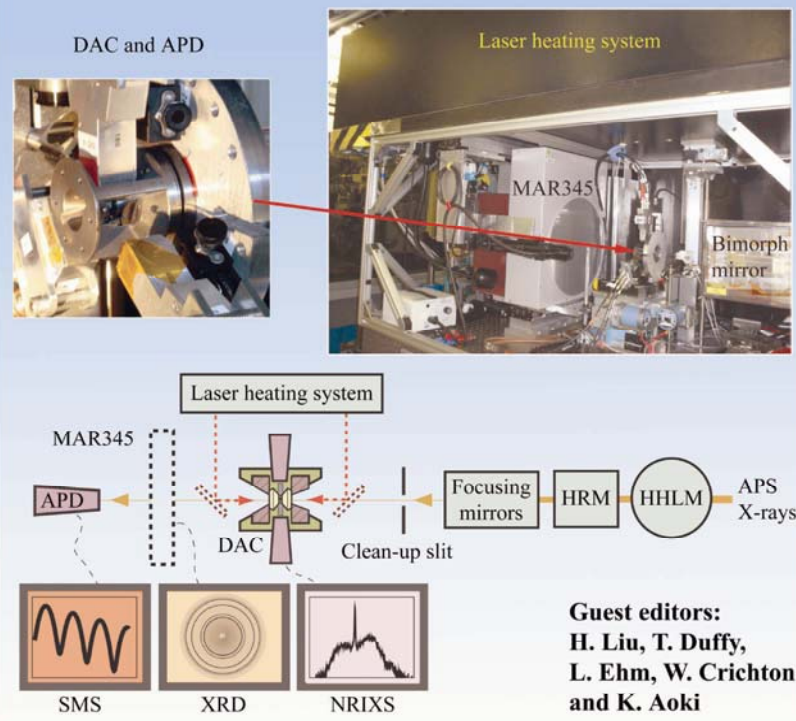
DAC and APD

Laser heating system

MAR345

Bimorph mirror

Laser heating system

MAR345

APD

DAC

Clean-up slit

Focusing mirrors

HRM

HHLM

APS X-rays

SMS

XRD

NRIXS

Guest editors: H. Liu, T. Duffy, L. Ehm, W. Crichton and K. Aoki